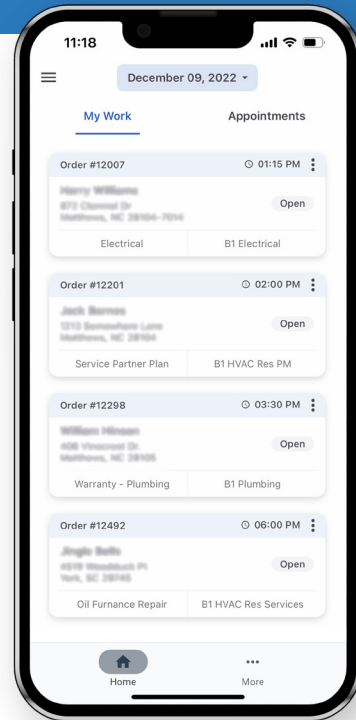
11:18

December 09, 2022

My Work

Appointments

Order #12007
01:15 PM
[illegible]
Open
Electrical
B1 Electrical

Order #12201
02:00 PM
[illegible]
Open
Service Partner Plan
B1 HVAC Res PM

Order #12298
03:30 PM
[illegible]
Open
Warranty - Plumbing
B1 Plumbing

Order #12492
06:00 PM
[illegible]
Open
Oil Furnance Repair
B1 HVAC Res Services

Home

•••
More